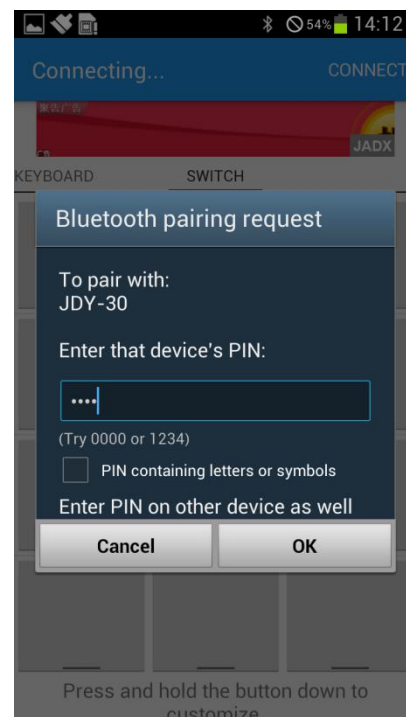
54% 14:12

Connecting...

CONNECT

JADX

KEYBOARD

SWITCH

Bluetooth pairing request

To pair with:
JDY-30

Enter that device's PIN:

••••

(Try 0000 or 1234)

PIN containing letters or symbols

Enter PIN on other device as well

Cancel

OK

Press and hold the button down to customize